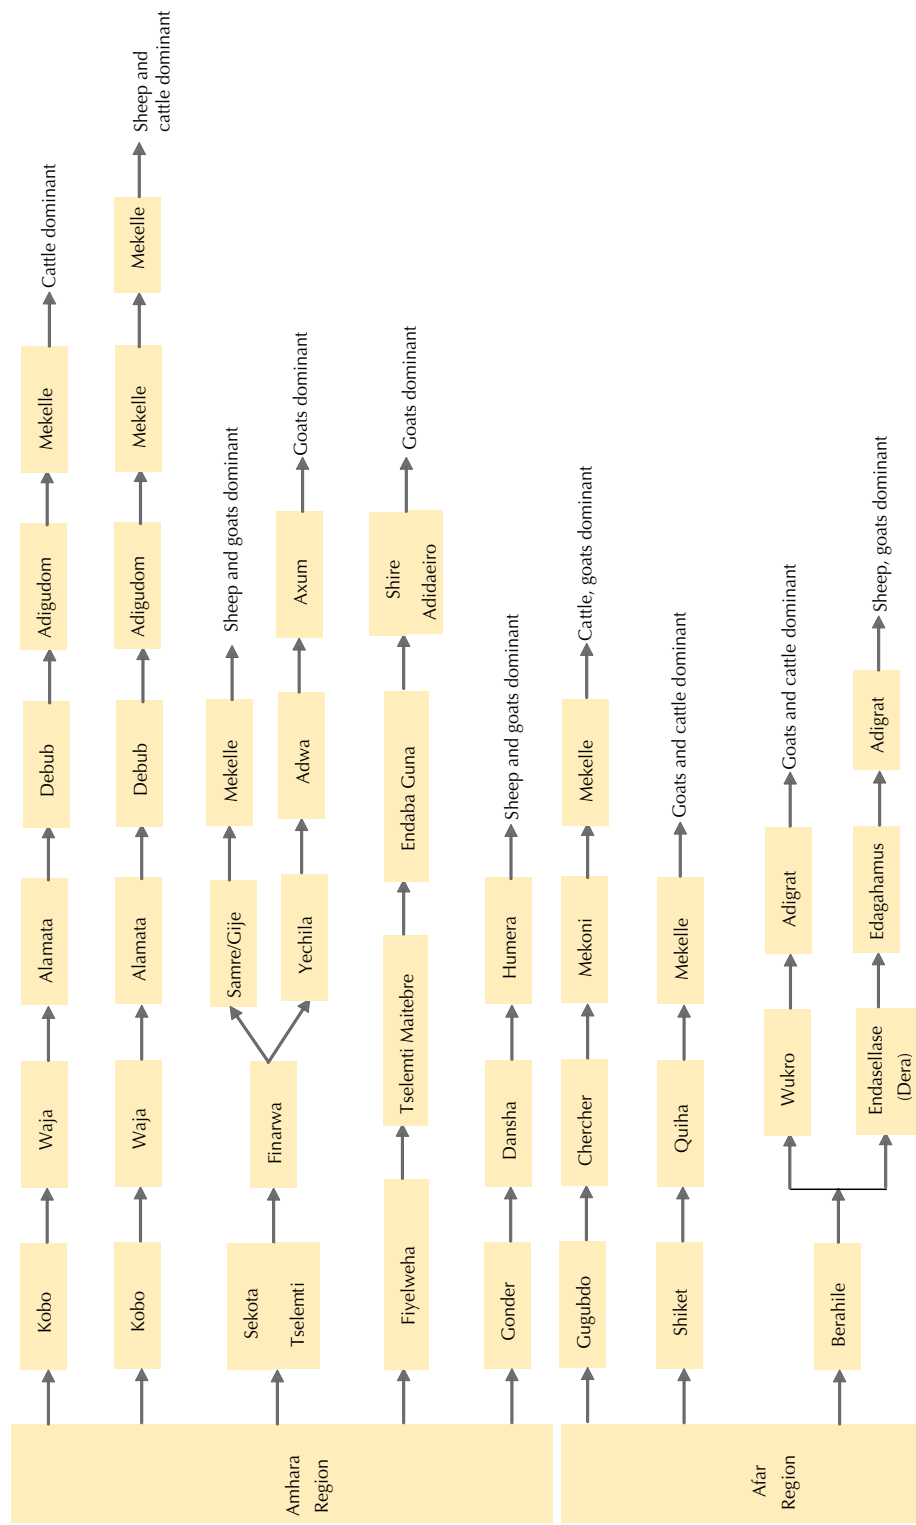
Cattle dominant
Mekelle
Adigudom
Debub
Alamata
Waja
Kobo

Sheep and cattle dominant
Mekelle
Mekelle
Adigudom
Debub
Alamata
Waja
Kobo

Sheep and goats dominant
Mekelle
Samre/Gije

Goats dominant
Axum
Adwa
Yechila
Finarwa
Sekota Tselemti

Goats dominant
Shire Adidaeiro
Endaba Guna
Tselemti Maitebre
Fiyelweha

Sheep and goats dominant
Humera
Dansha
Gonder

Cattle, goats dominant
Mekelle
Mekoni
Chercher
Gugubdo

Goats and cattle dominant
Mekelle
Quiha
Shiket

Amhara Region

Goats and cattle dominant
Adigrat
Wukro

Sheep, goats dominant
Adigrat
Edagahamus
Endasellase (Dera)
Berahile

Afar Region